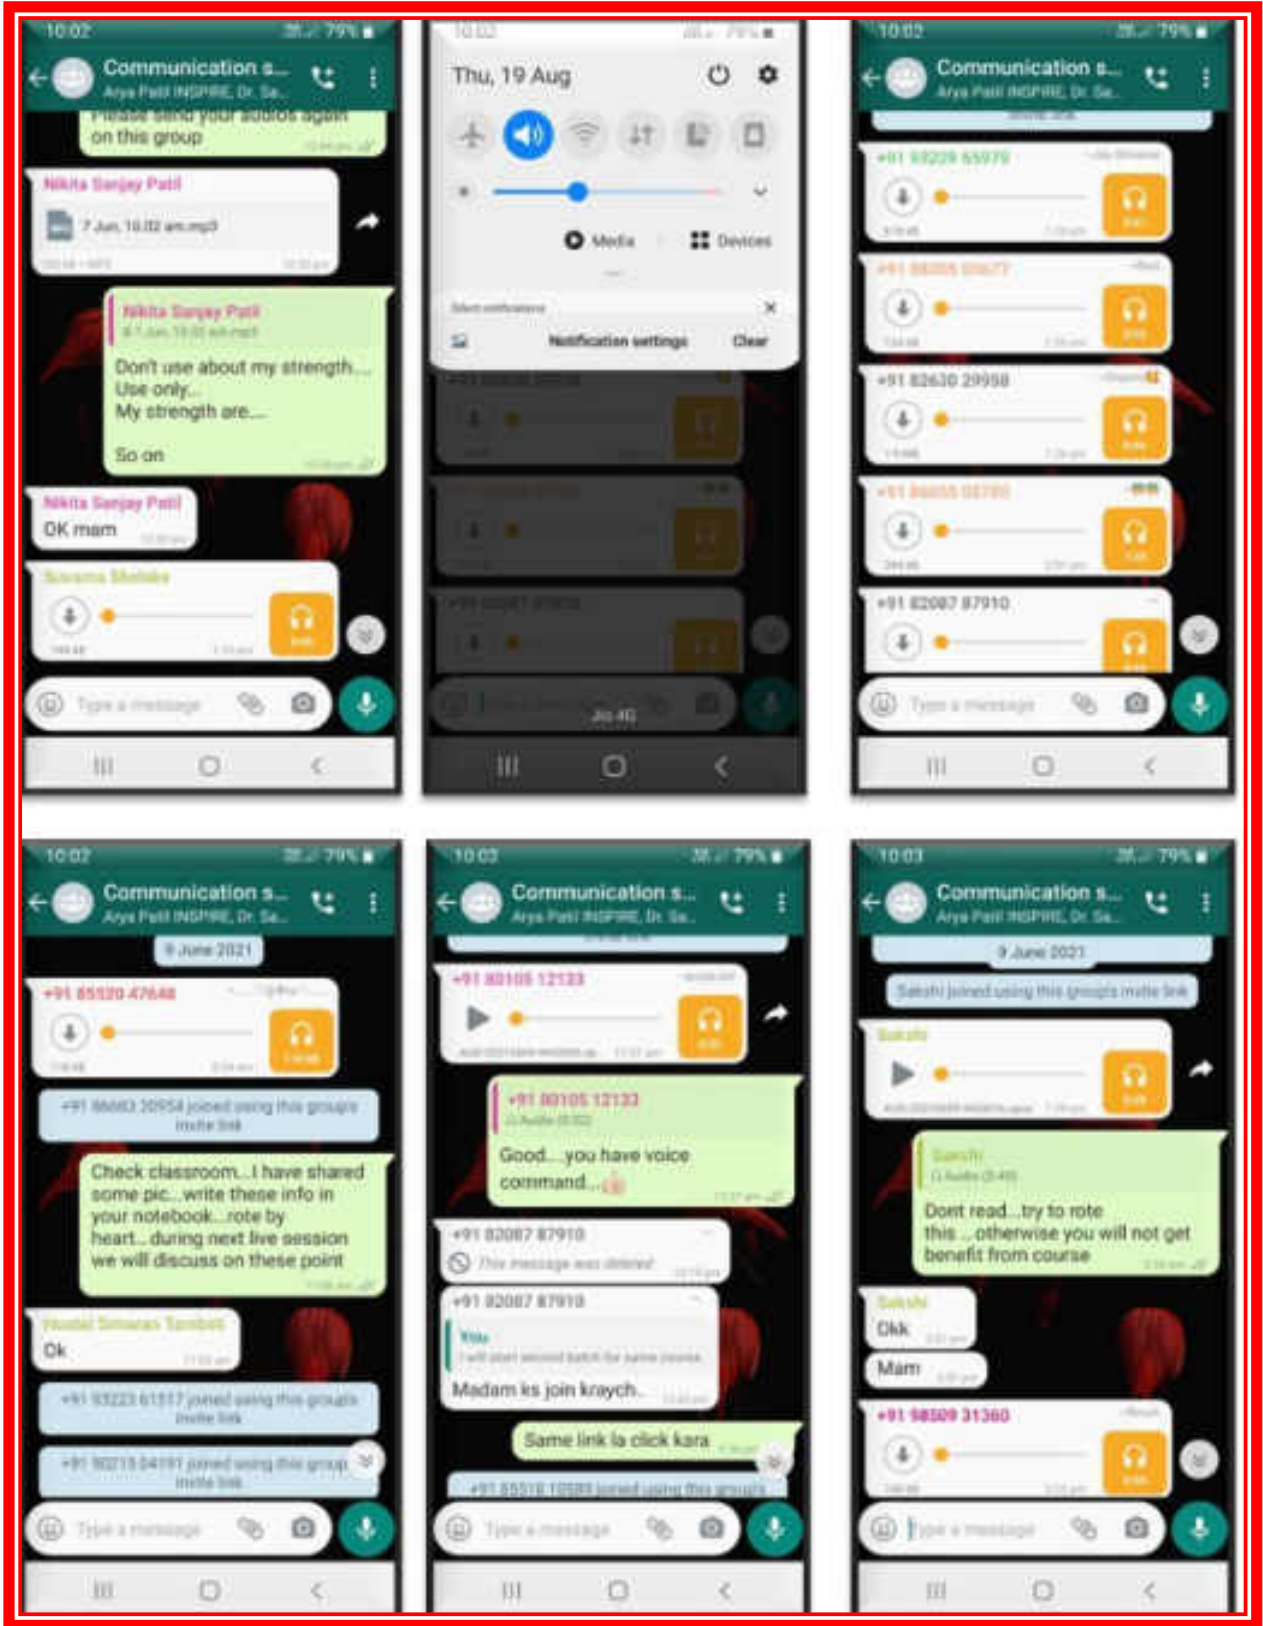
10:02 79%
Communication s...
Arya Patil INSPIRE, Dr. Sa...
Please send your audios again on this group
Nikita Sanjay Patil
7 Jun, 10.02 am.mp3
Nikita Sanjay Patil
Don't use about my strength... Use only...
My strength are....

So on
Nikita Sanjay Patil
OK mam
Suvarna Shelake
Type a message

10:02 79%
Thu, 19 Aug
Media
Devices
Notification settings
Clear
Jio 4G

10:02 79%
Communication s...
Arya Patil INSPIRE, Dr. Sa...
+91 93229 65979
+91 98005 00677
+91 82630 29958
+91 84655 03780
+91 82087 87910
Type a message

10:02 79%
Communication s...
Arya Patil INSPIRE, Dr. Sa...
9 June 2021
+91 85520 47648
+91 86663 20954 joined using this group's invite link
Check classroom...I have shared some pic...write these info in your notebook...rote by heart...during next live session we will discuss on these point
Ok
+91 93223 61517 joined using this group's invite link
+91 90215 04191 joined using this group's invite link
Type a message

10:03 79%
Communication s...
Arya Patil INSPIRE, Dr. Sa...
+91 80105 12133
+91 80105 12133
Good....you have voice command....
+91 82087 87910
This message was deleted
+91 82087 87910
Madam ks join kraych..
Same link la click kara
+91 85518 10589 joined using this group's
Type a message

10:03 79%
Communication s...
Arya Patil INSPIRE, Dr. Sa...
9 June 2021
Sakshi joined using this group's invite link
Sakshi
Sakshi
Dont read...try to rote this ...otherwise you will not get benefit from course
Sakshi
Okk
Mam
+91 98509 31360
Type a message